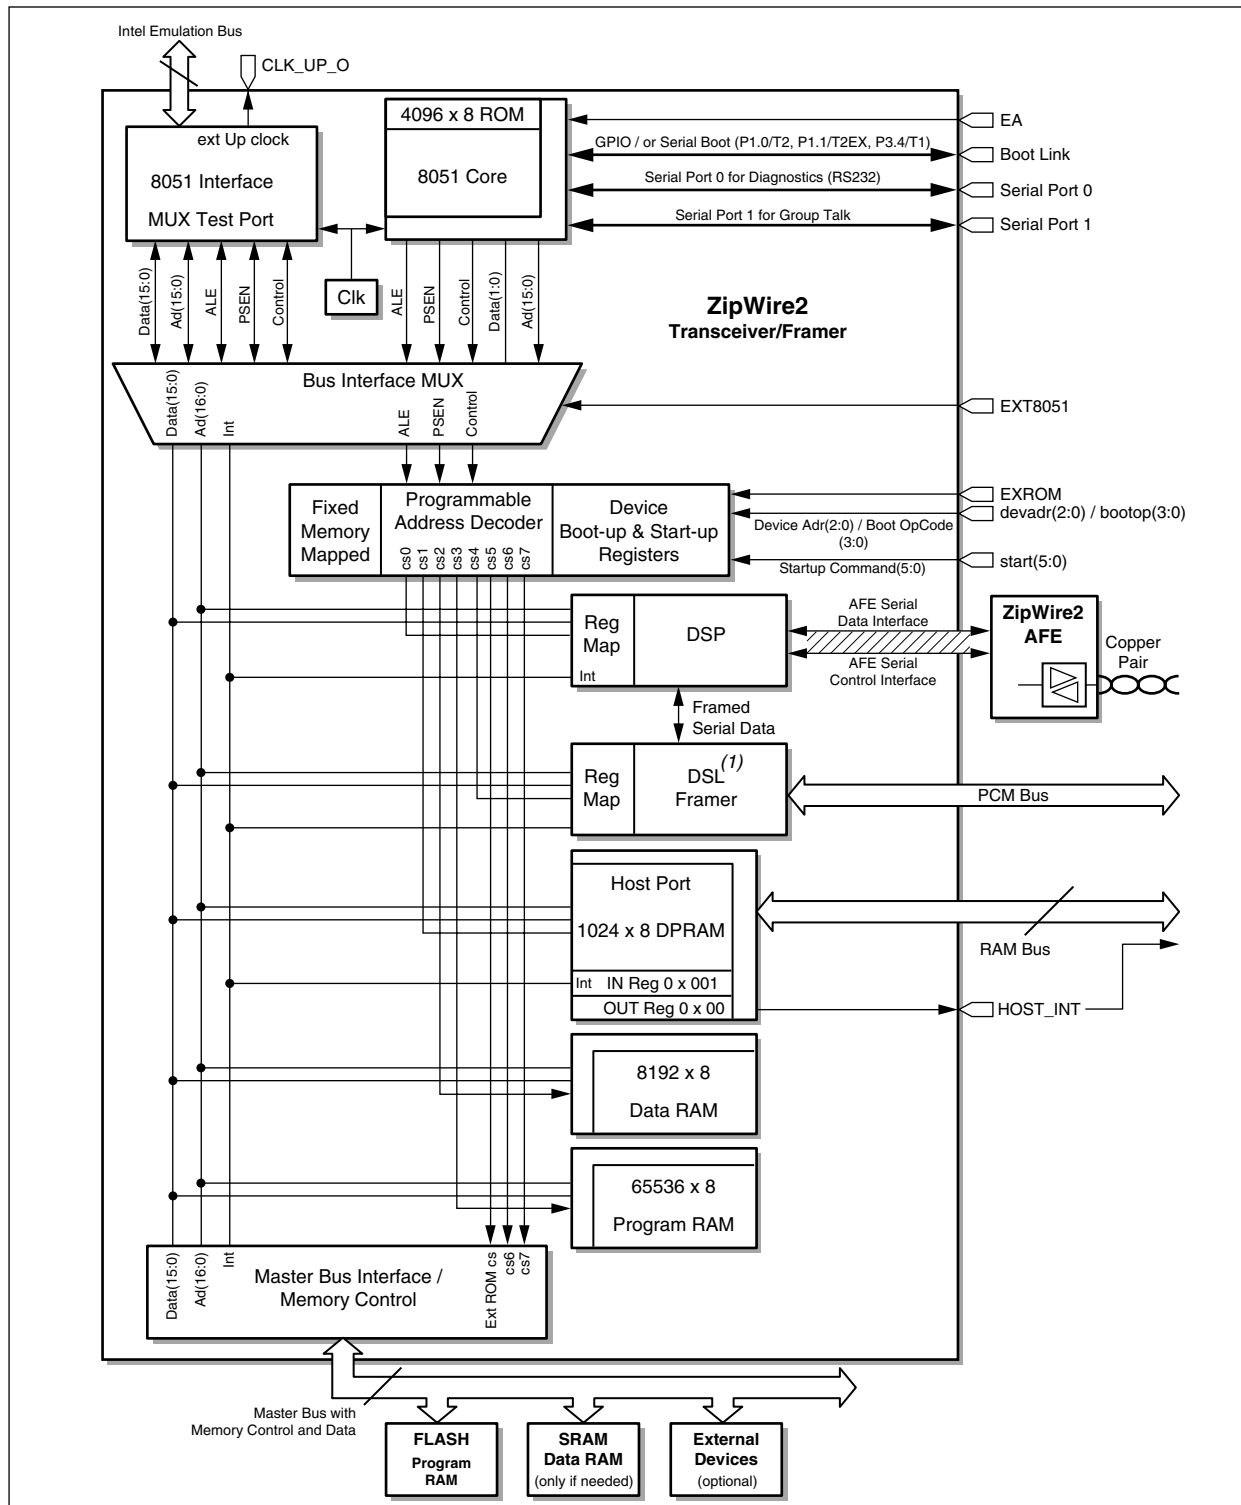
Intel Emulation Bus

CLK_UP_O

ext Up clock

8051 Interface

MUX Test Port

4096 x 8 ROM

8051 Core

EA

GPIO / or Serial Boot (P1.0/T2, P1.1/T2EX, P3.4/T1)

Boot Link

Serial Port 0 for Diagnostics (RS232)

Serial Port 0

Serial Port 1 for Group Talk

Serial Port 1

Data(15:0)
Ad(15:0)
ALE
PSEN
Control

Clk

ALE
PSEN
Control
Data(1:0)
Ad(15:0)

ZipWire2
Transceiver/Framer

Bus Interface MUX

Data(15:0)
Ad(16:0)
Int

ALE
PSEN
Control

EXT8051

Fixed Memory Mapped

Programmable Address Decoder

cs0 cs1 cs2 cs3 cs4 cs5 cs6 cs7

Device Boot-up & Start-up Registers

EXROM

devadr(2:0) / bootop(3:0)

Device Adr(2:0) / Boot OpCode (3:0)

start(5:0)

Startup Command(5:0)

Reg Map

Int

DSP

AFE Serial Data Interface

AFE Serial Control Interface

ZipWire2 AFE

Copper Pair

Framed Serial Data

Reg Map

DSL$^{(1)}$ Framer

PCM Bus

Host Port

1024 x 8 DPRAM

Int

IN Reg 0 x 001

OUT Reg 0 x 00

RAM Bus

HOST_INT

8192 x 8

Data RAM

65536 x 8

Program RAM

Data(15:0)
Ad(16:0)
Int

Master Bus Interface / Memory Control

Ext ROM cs
cs6
cs7

Master Bus with Memory Control and Data

FLASH
Program RAM

SRAM
Data RAM
(only if needed)

External Devices
(optional)